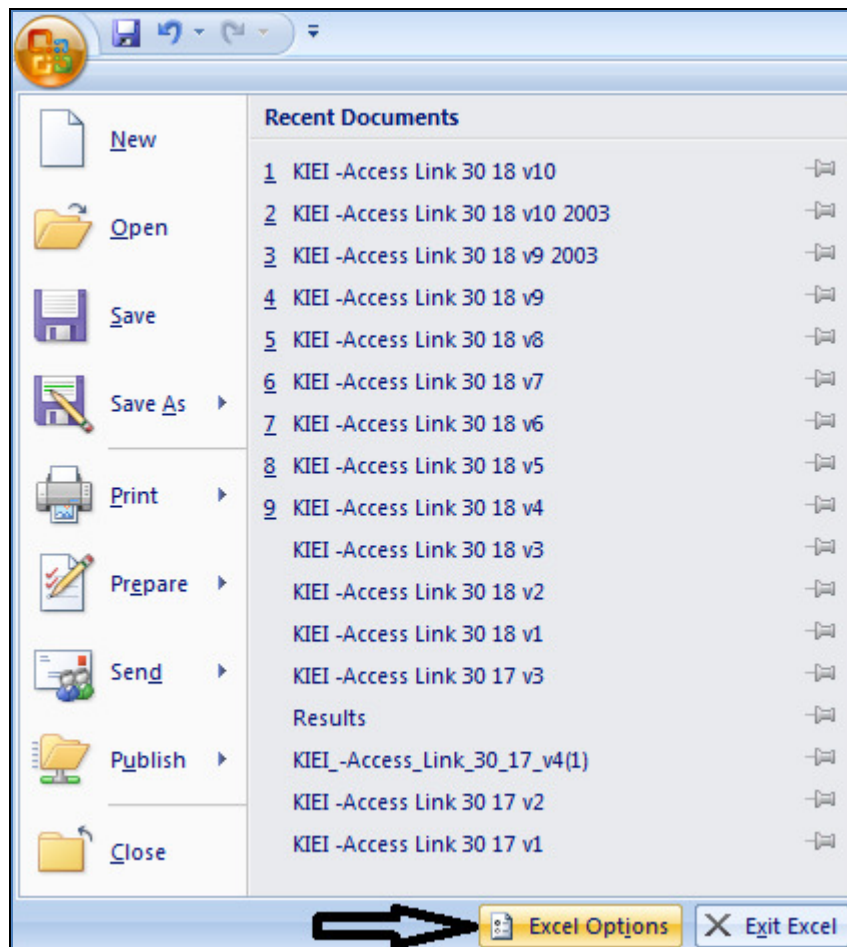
New

Open

Save

Save As

Print

Prepare

Send

Publish

Close

Recent Documents

1 KIEI -Access Link 30 18 v10
2 KIEI -Access Link 30 18 v10 2003
3 KIEI -Access Link 30 18 v9 2003
4 KIEI -Access Link 30 18 v9
5 KIEI -Access Link 30 18 v8
6 KIEI -Access Link 30 18 v7
7 KIEI -Access Link 30 18 v6
8 KIEI -Access Link 30 18 v5
9 KIEI -Access Link 30 18 v4
KIEI -Access Link 30 18 v3
KIEI -Access Link 30 18 v2
KIEI -Access Link 30 18 v1
KIEI -Access Link 30 17 v3
Results
KIEI_-Access_Link_30_17_v4(1)
KIEI -Access Link 30 17 v2
KIEI -Access Link 30 17 v1

Excel Options
Exit Excel